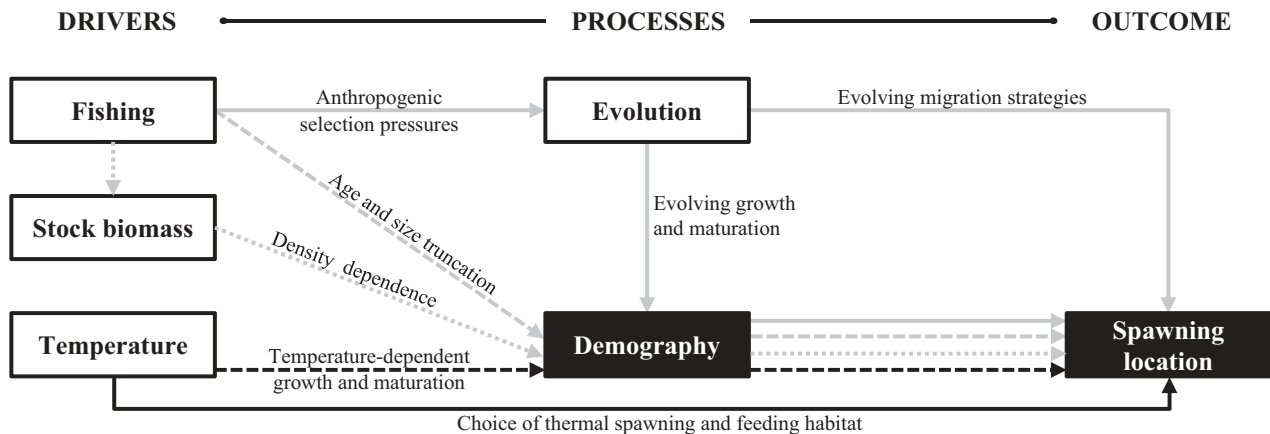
DRIVERS PROCESSES OUTCOME

Fishing

Anthropogenic selection pressures

Evolution

Evolving migration strategies

Stock biomass

Age and size truncation

Evolving growth and maturation

Density dependence

Temperature

Temperature-dependent growth and maturation

Demography

Spawning location

Choice of thermal spawning and feeding habitat